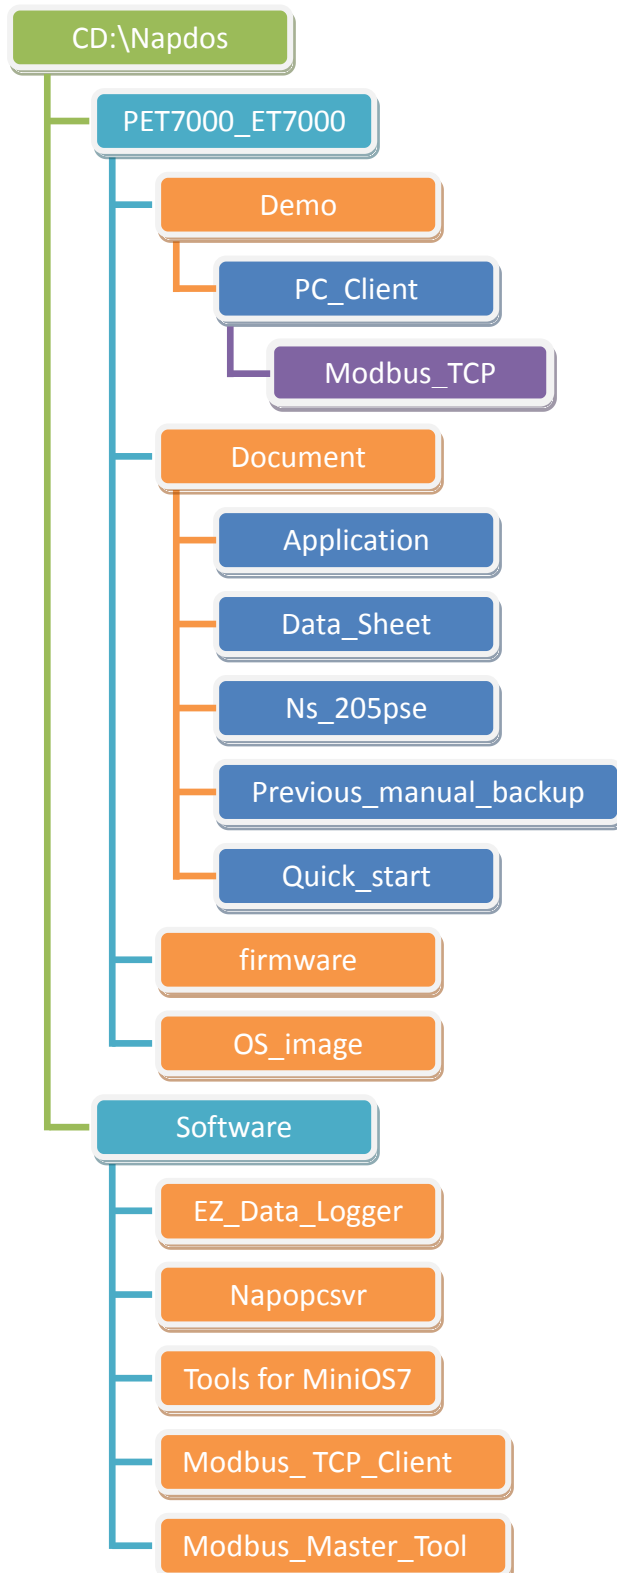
CD:\Napdos

PET7000_ET7000

Demo

PC_Client

Modbus_TCP

Document

Application

Data_Sheet

Ns_205pse

Previous_manual_backup

Quick_start

firmware

OS_image

Software

EZ_Data_Logger

Napopcsvr

Tools for MiniOS7

Modbus_ TCP_Client

Modbus_Master_Tool